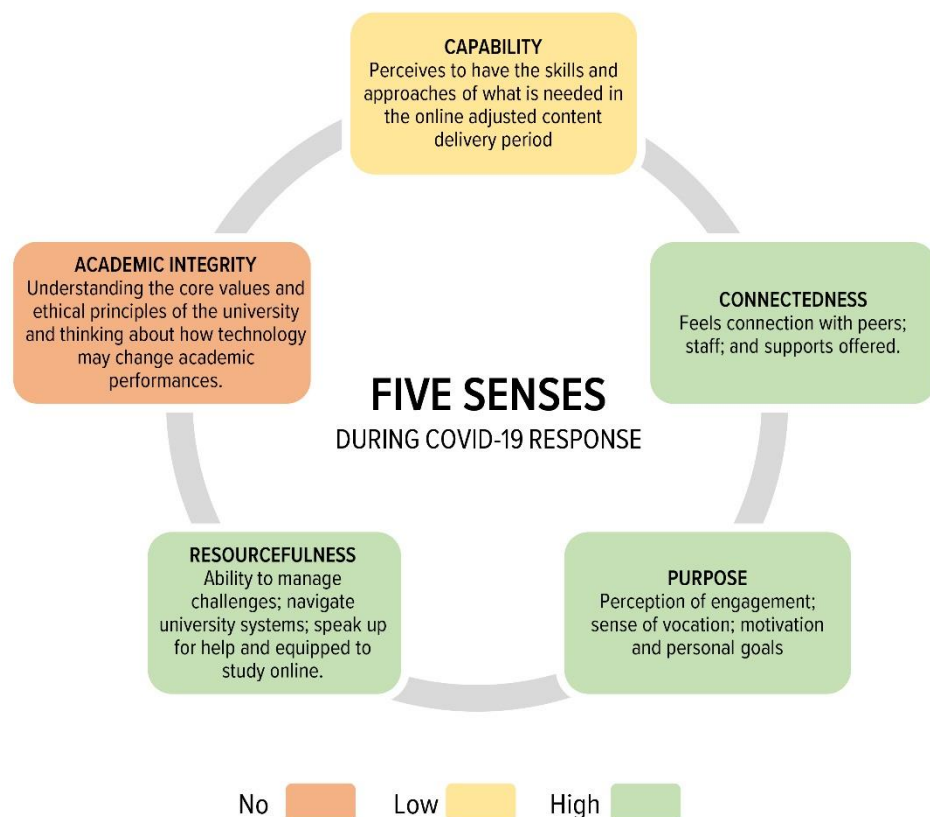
CAPABILITY
Perceives to have the skills and approaches of what is needed in the online adjusted content delivery period

ACADEMIC INTEGRITY
Understanding the core values and ethical principles of the university and thinking about how technology may change academic performances.

CONNECTEDNESS
Feels connection with peers; staff; and supports offered.

FIVE SENSES
DURING COVID-19 RESPONSE

RESOURCEFULNESS
Ability to manage challenges; navigate university systems; speak up for help and equipped to study online.

PURPOSE
Perception of engagement; sense of vocation; motivation and personal goals

No Low High